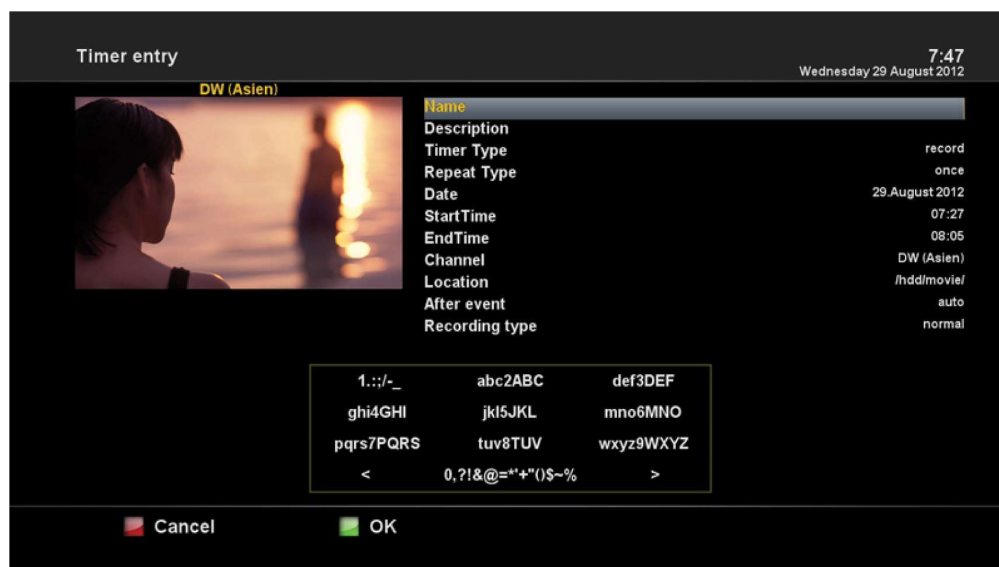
Timer entry

7:47
Wednesday 29 August 2012

DW (Asien)

| | |
|---|---|
| Name | |
| Description | |
| Timer Type | record |
| Repeat Type | once |
| Date | 29.August 2012 |
| StartTime | 07:27 |
| EndTime | 08:05 |
| Channel | DW (Asien) |
| Location | /hdd/movie/ |
| After event | auto |
| Recording type | normal |

| | | |
|---|---|---|
| 1.:;/-_ | abc2ABC | def3DEF |
| ghi4GHI | jkl5JKL | mno6MNO |
| pqrs7PQRS | tuv8TUV | wxyz9WXYZ |
| < | 0,?!&@=*'+"()$~% | > |

Cancel
OK